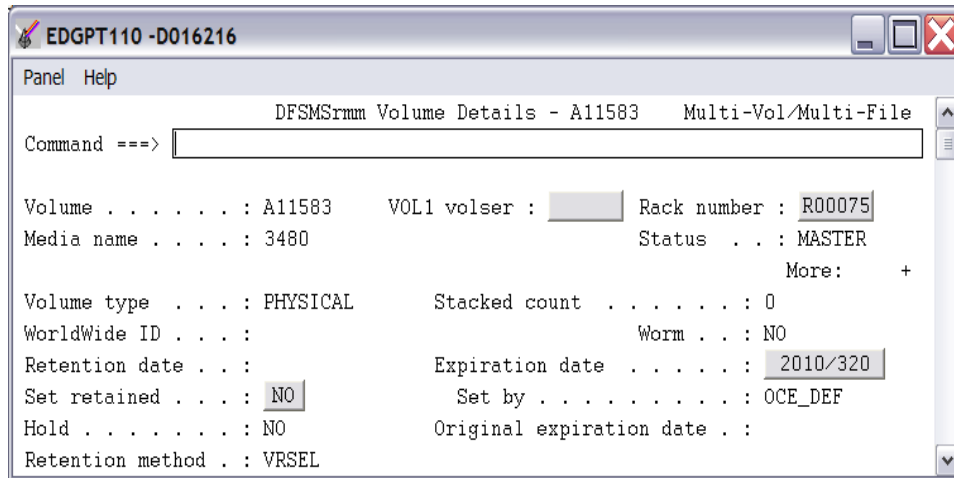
EDGPT110 -D016216

Panel Help

DFSMSrmm Volume Details - A11583 Multi-Vol/Multi-File

Command ===>

Volume . . . . . . . : A11583 VOL1 volser : Rack number : R00075
Media name . . . . . : 3480 Status . . : MASTER
More: +
Volume type . . . . : PHYSICAL Stacked count . . . . . . . : 0
WorldWide ID . . . . : Worm . . : NO
Retention date . . : Expiration date . . . . . . : 2010/320
Set retained . . . . : NO Set by . . . . . . . . . : OCE_DEF
Hold . . . . . . . . : NO Original expiration date . :
Retention method . : VRSEL